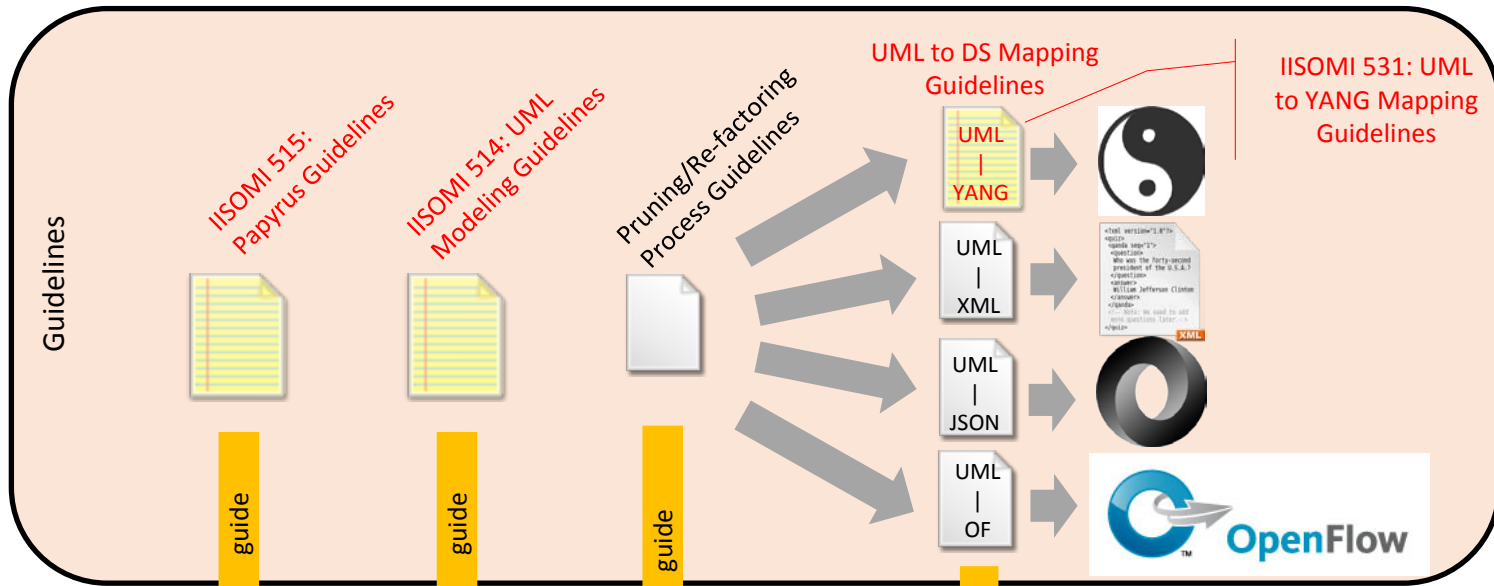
Guidelines

IISOMI 515: Papyrus Guidelines

IISOMI 514: UML Modeling Guidelines

Pruning/Re-factoring Process Guidelines

UML to DS Mapping Guidelines

IISOMI 531: UML to YANG Mapping Guidelines

UML | YANG

UML | XML

UML | JSON

UML | OF

<?xml version="1.0"?>
<quiz>
<qanda seq="1">
<question>
Who was the forty-second president of the U.S.A.?
</question>
<answer>
William Jefferson Clinton
</answer>
</qanda>
<!-- Note: We need to add more questions later.-->
</quiz>

XML

OpenFlow

guide

guide

guide